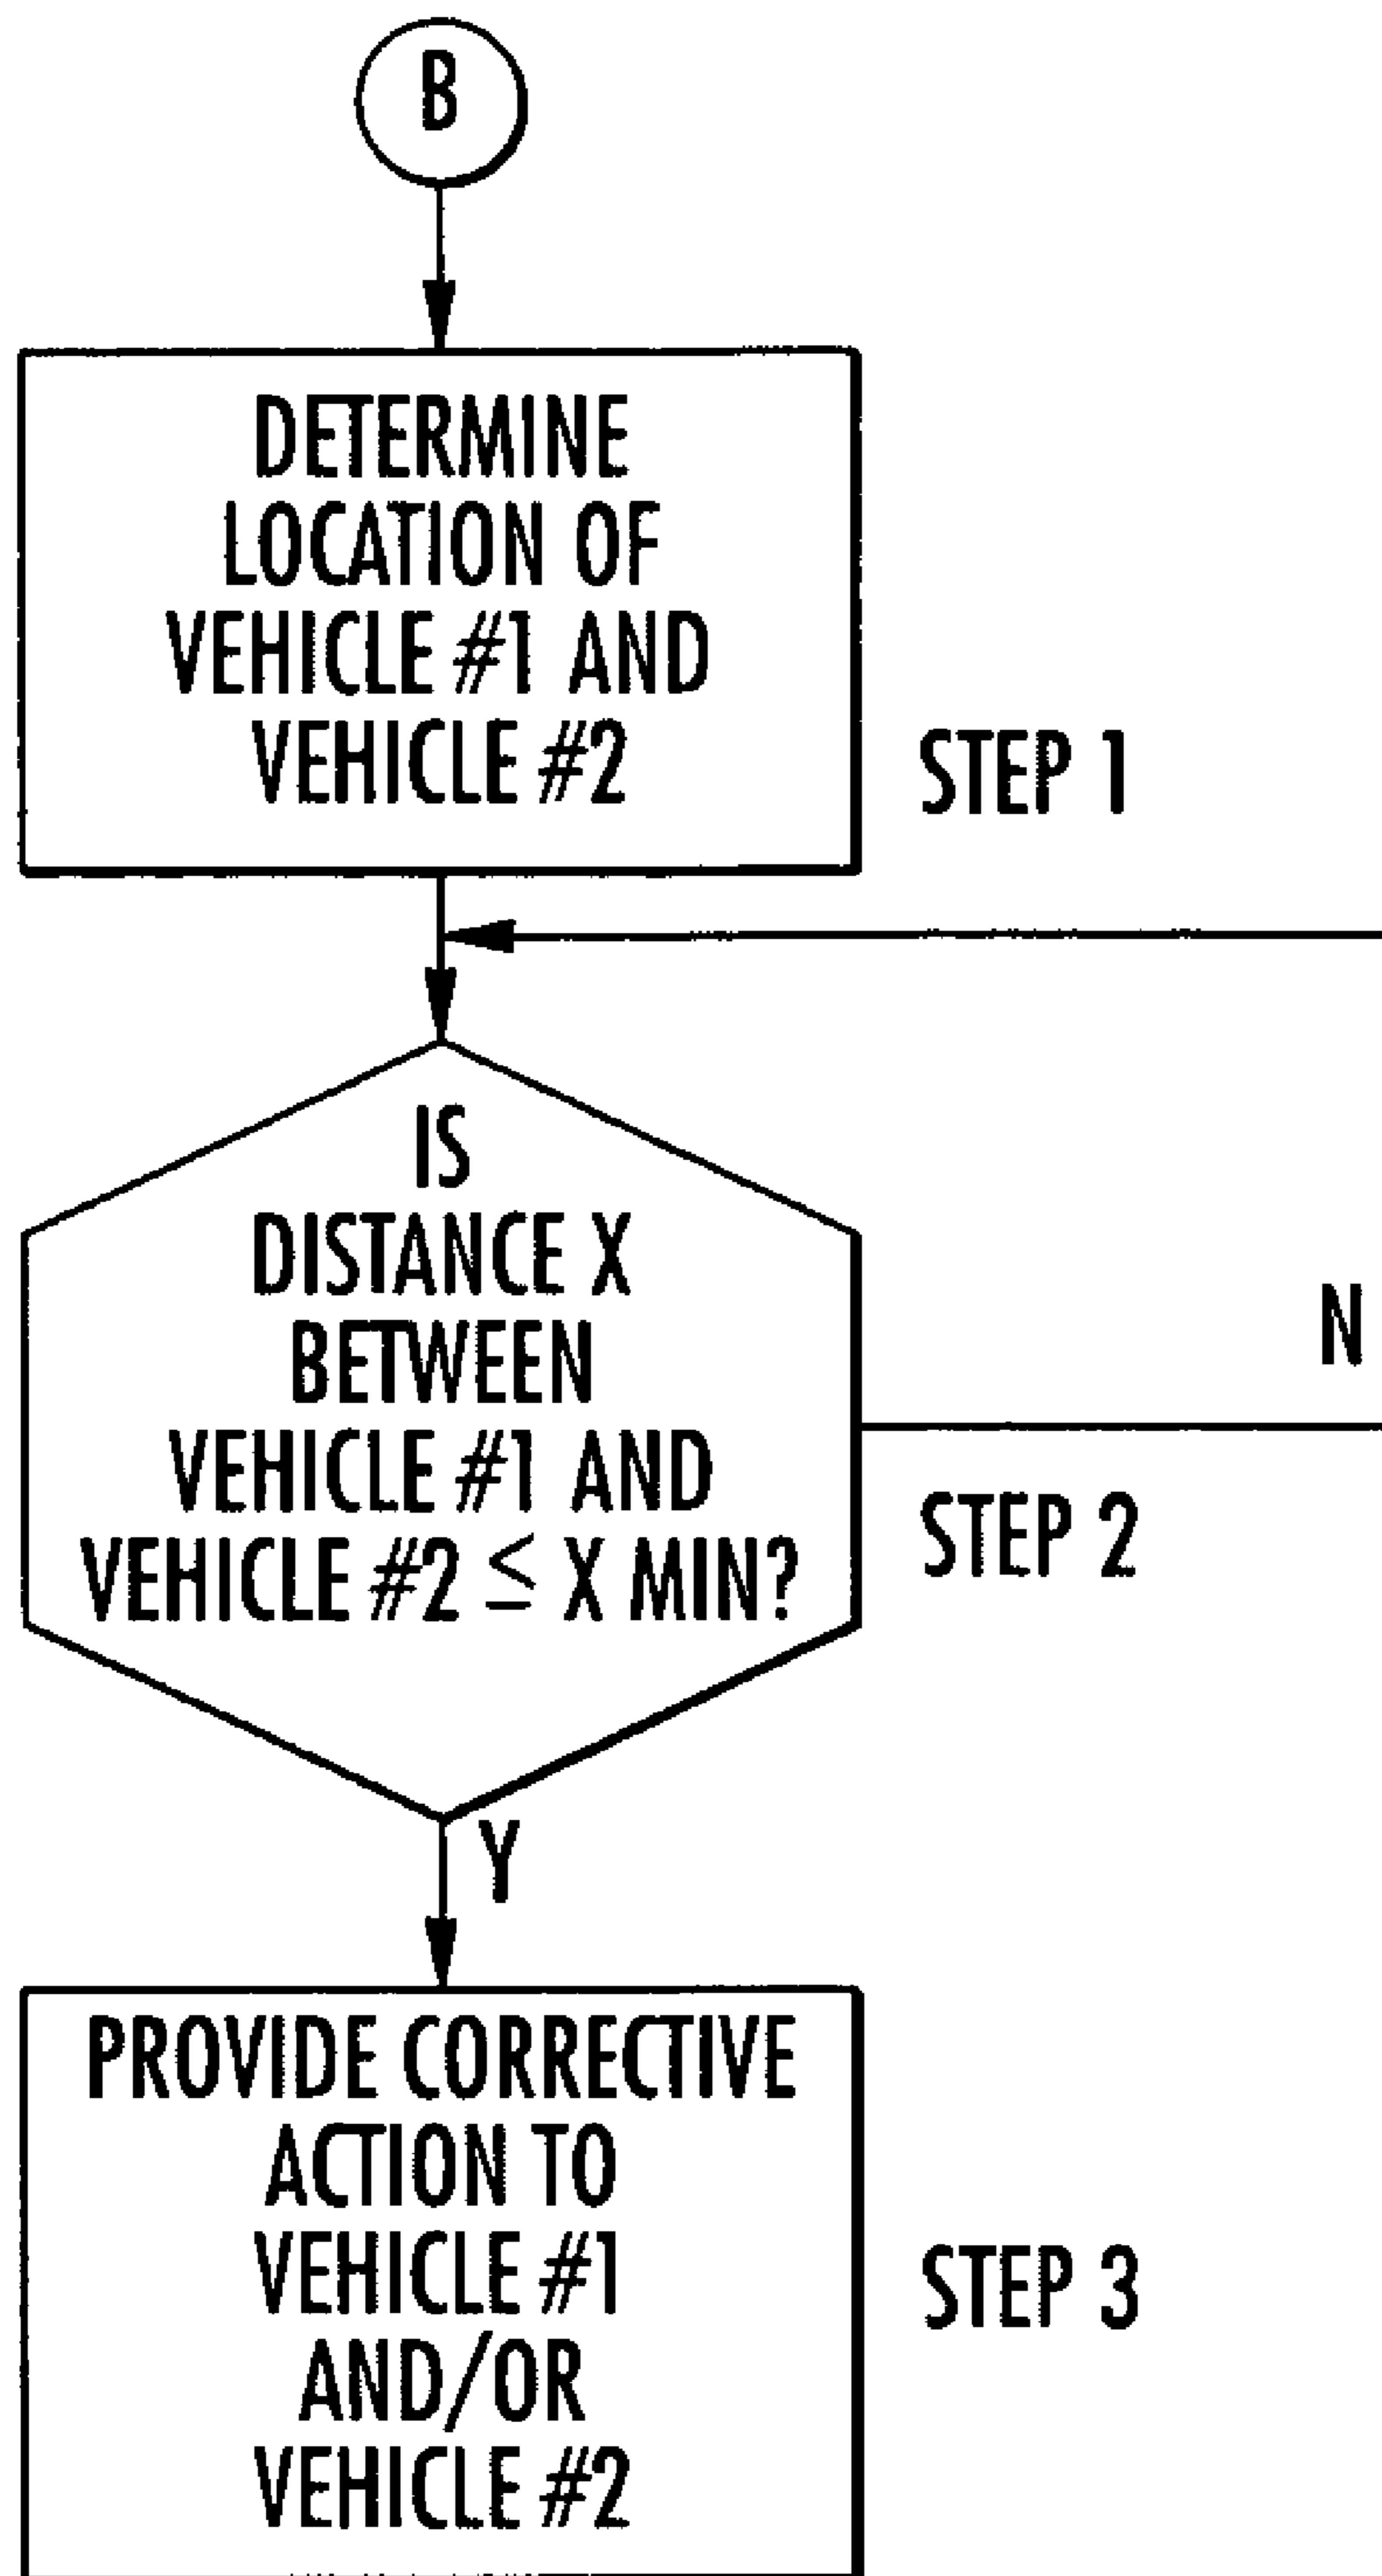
B

DETERMINE LOCATION OF VEHICLE #1 AND VEHICLE #2

STEP 1

IS DISTANCE X BETWEEN VEHICLE #1 AND VEHICLE #2 $\leq$ X MIN?

N

STEP 2

Y

PROVIDE CORRECTIVE ACTION TO VEHICLE #1 AND/OR VEHICLE #2

STEP 3